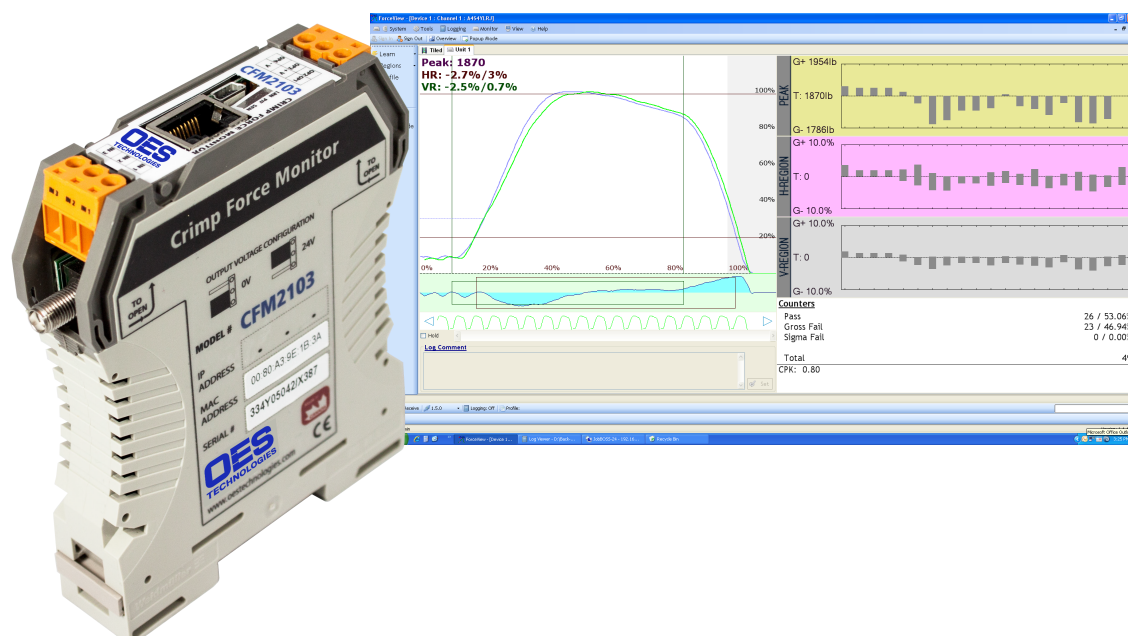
CFM2103

OES TECHNOLOGIES

Crimp Force Monitor

TO OPEN

TO OPEN

OUTPUT VOLTAGE CONFIGURATION

0V

24V

MODEL # CFM2103

IP ADDRESS

MAC ADDRESS 00:80:A3:9E:1B:3A

SERIAL # 334Y05042/X3B7

CE

OES TECHNOLOGIES

www.oestechnologies.com

ForceView - [Device 1 : Channel 1 : A4541LRJ]

System Tools Logging Monitor View Help

Sign Out Overview Popup Mode

Learn

Regions

Tiled Unit 1

Peak: 1870
HR: -2.7%/3%
VR: -2.5%/0.7%

100%
80%
60%
40%
20%

0% 20% 40% 60% 80% 100%

G+ 1954lb
T: 1870lb
G- 1786lb
PEAK

G+ 10.0%
T: 0
G- 10.0%
H-REGION

G+ 10.0%
T: 0
G- 10.0%
V-REGION

Counters
Pass 26 / 53.06
Gross Fail 23 / 46.94
Sigma Fail 0 / 0.00

Total 4

CPK: 0.80

Hold

Log Comment

Set

Logging: Off Profile:

ForceView - [Device 1...
Log Viewer - [...
Recycle Bin

Microsoft Office Outl